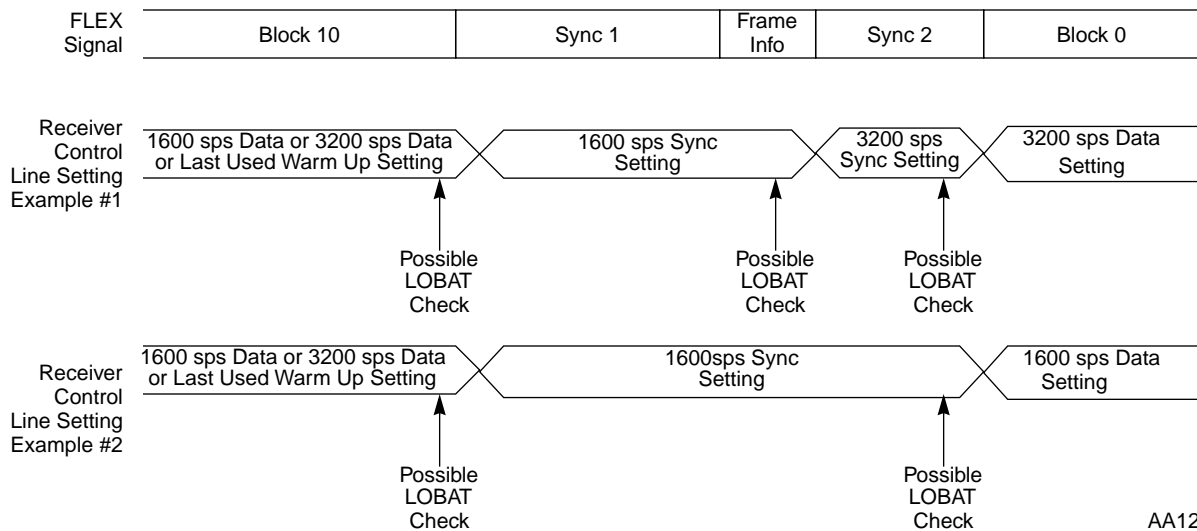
FLEX Signal

| Block 10 | Sync 1 | Frame Info | Sync 2 | Block 0 |
|---|---|---|---|---|

Receiver Control Line Setting Example #1

1600 sps Data or 3200 sps Data or Last Used Warm Up Setting

1600 sps Sync Setting

3200 sps Sync Setting

3200 sps Data Setting

Possible LOBAT Check

Possible LOBAT Check

Possible LOBAT Check

Receiver Control Line Setting Example #2

1600 sps Data or 3200 sps Data or Last Used Warm Up Setting

1600sps Sync Setting

1600 sps Data Setting

Possible LOBAT Check

Possible LOBAT Check

AA12